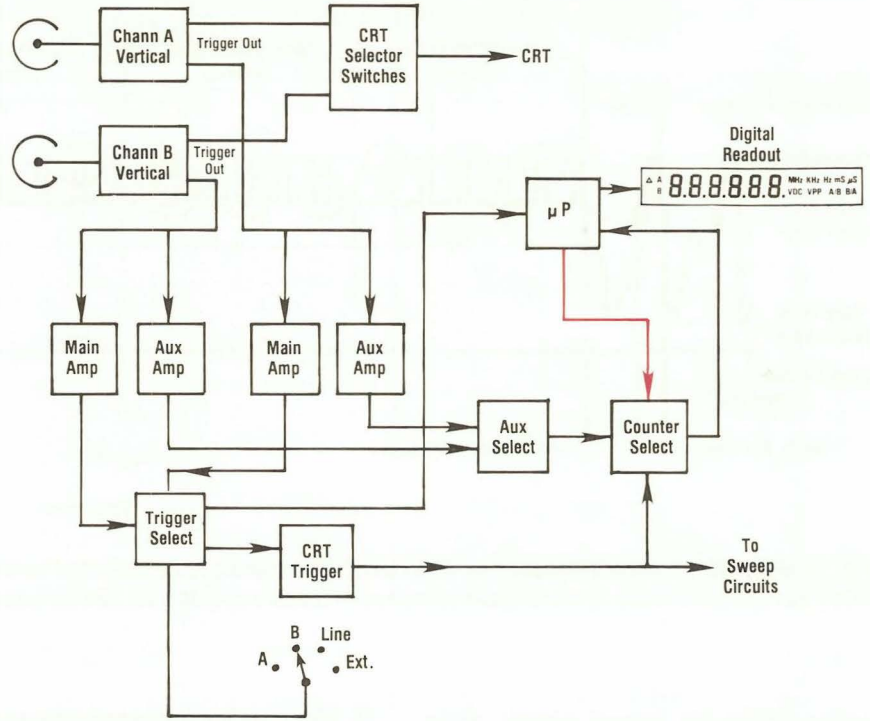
Chann A Vertical

Trigger Out

CRT Selector Switches

CRT

Chann B Vertical

Trigger Out

Digital Readout

Δ A B 8.8.8.8.8.8.8. MHz KHz Hz mS µS VDC VPP A/B B/A

µ P

Main Amp

Aux Amp

Main Amp

Aux Amp

Aux Select

Counter Select

Trigger Select

CRT Trigger

To Sweep Circuits

A

B

Line

Ext.